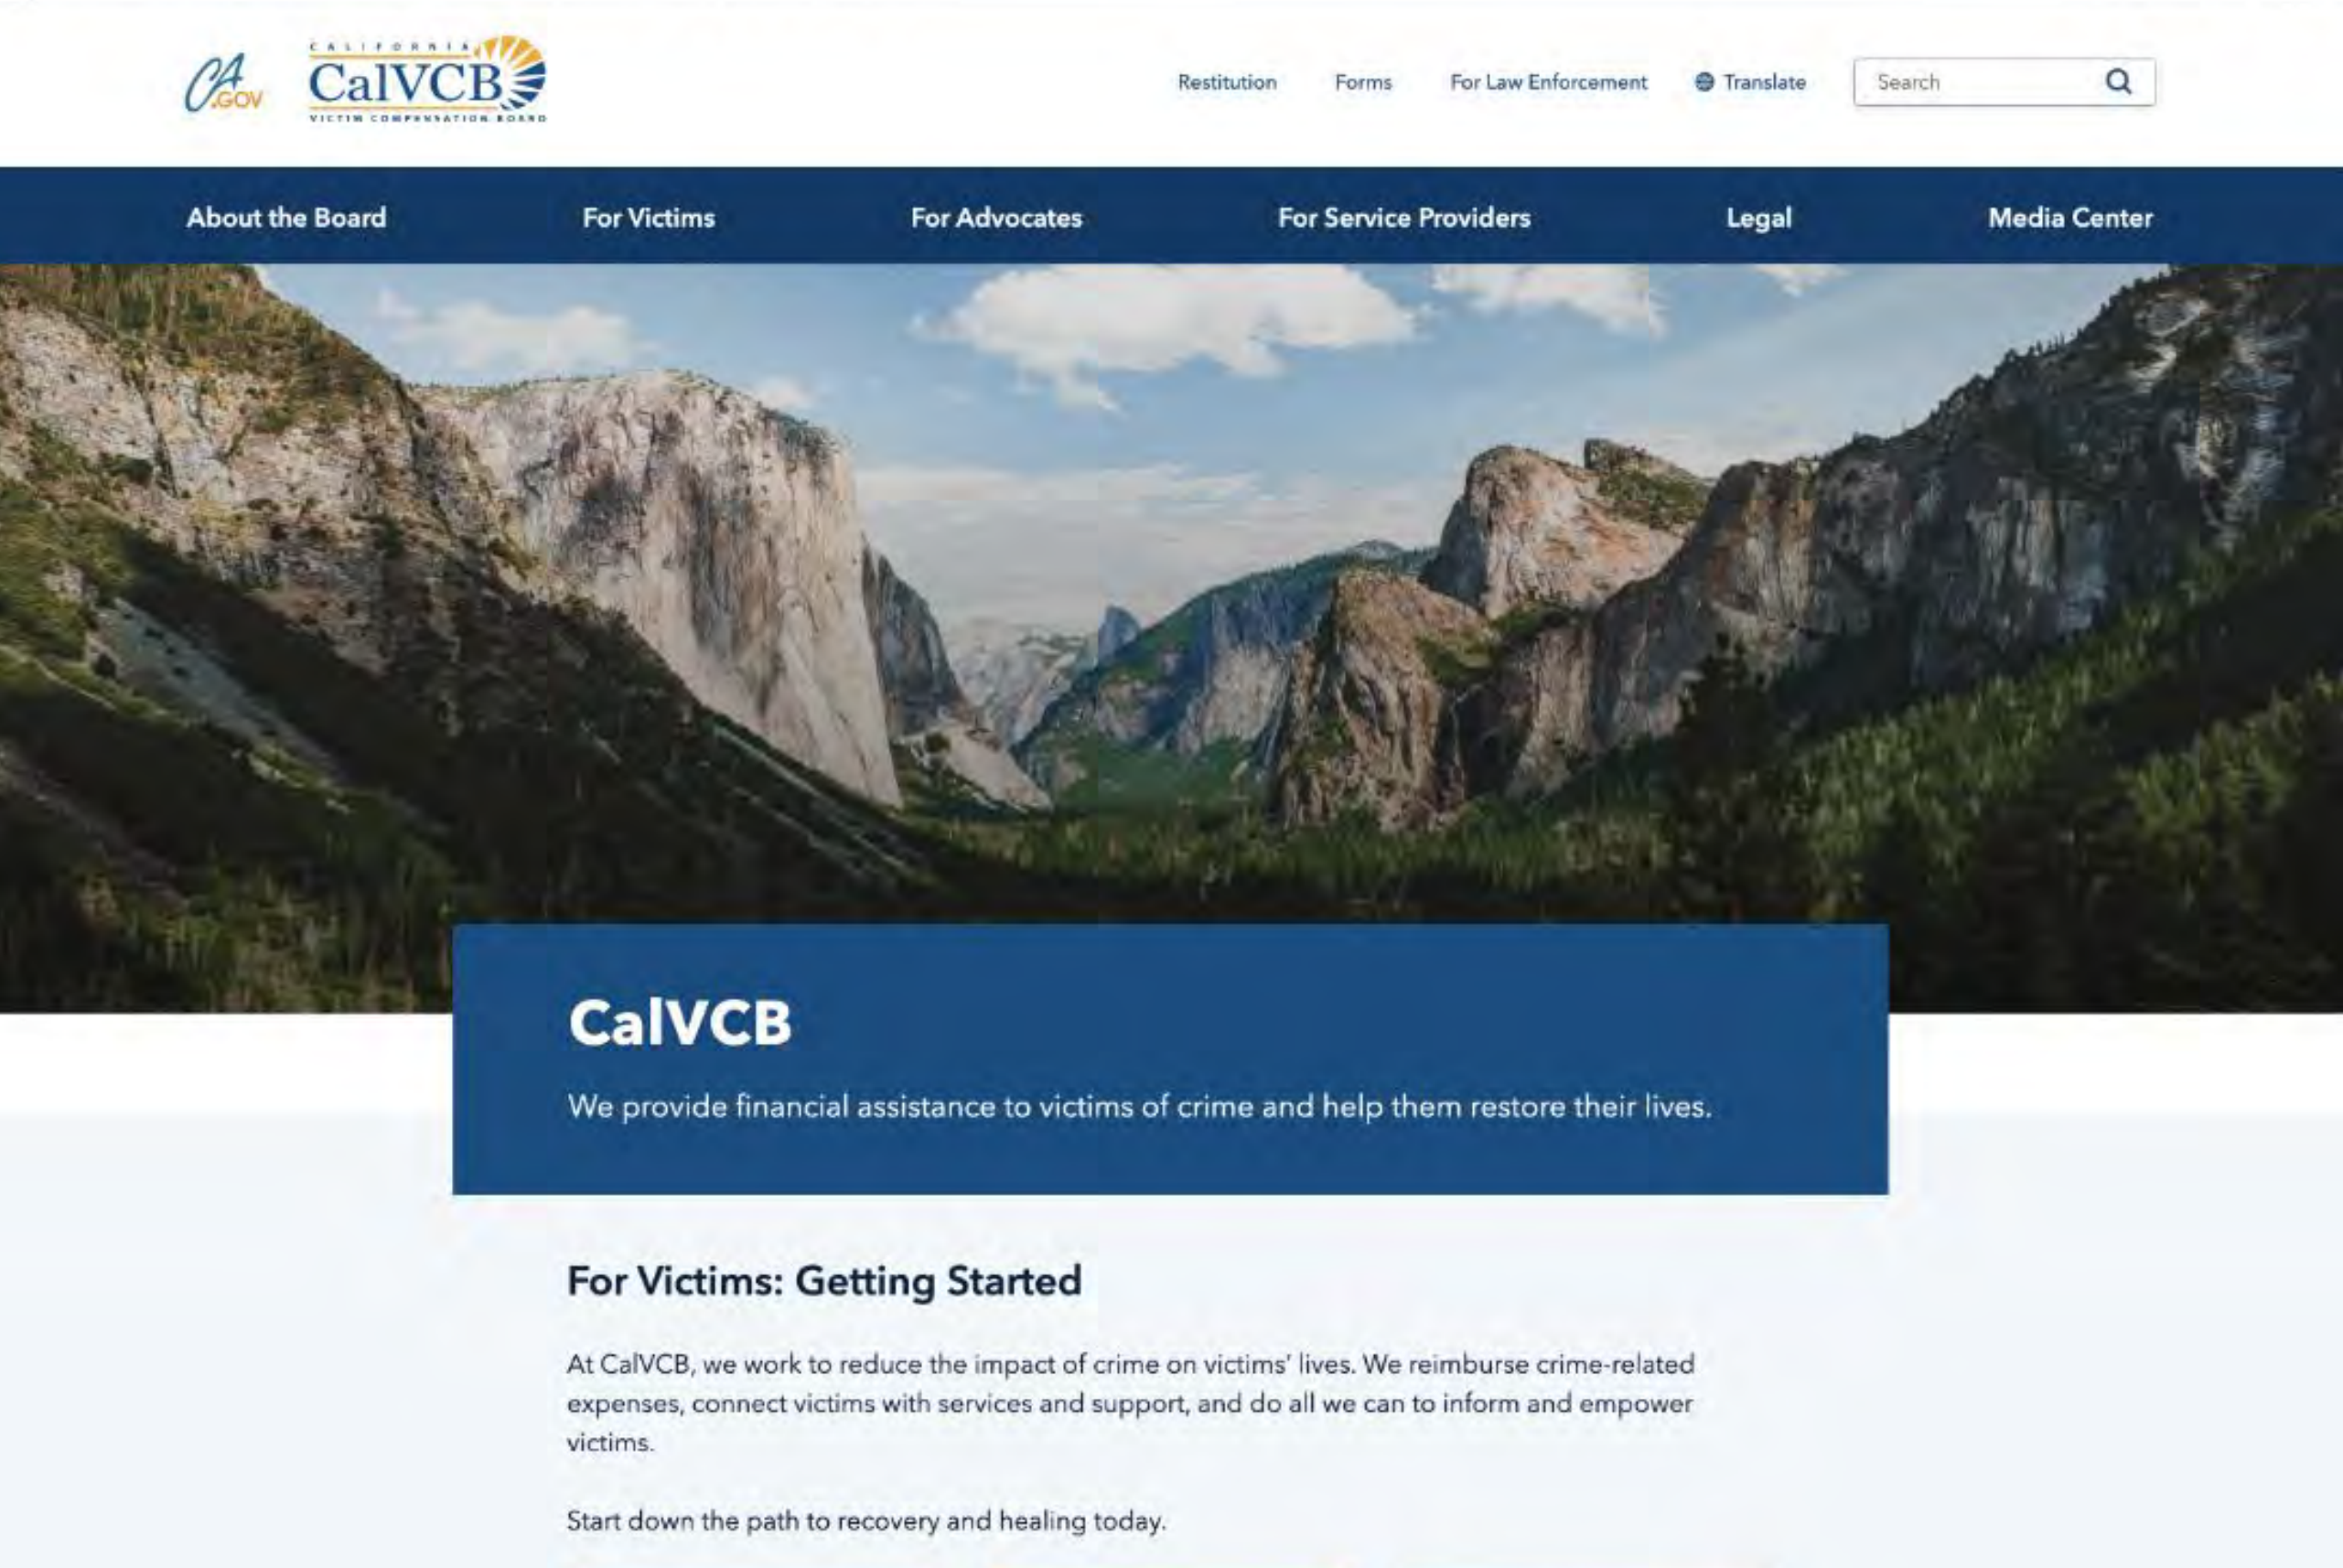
CA.GOV

CALIFORNIA
CalVCB
VICTIM COMPENSATION BOARD

Restitution Forms For Law Enforcement Translate Search

About the Board For Victims For Advocates For Service Providers Legal Media Center

CalVCB

We provide financial assistance to victims of crime and help them restore their lives.

For Victims: Getting Started

At CalVCB, we work to reduce the impact of crime on victims' lives. We reimburse crime-related expenses, connect victims with services and support, and do all we can to inform and empower victims.

Start down the path to recovery and healing today.